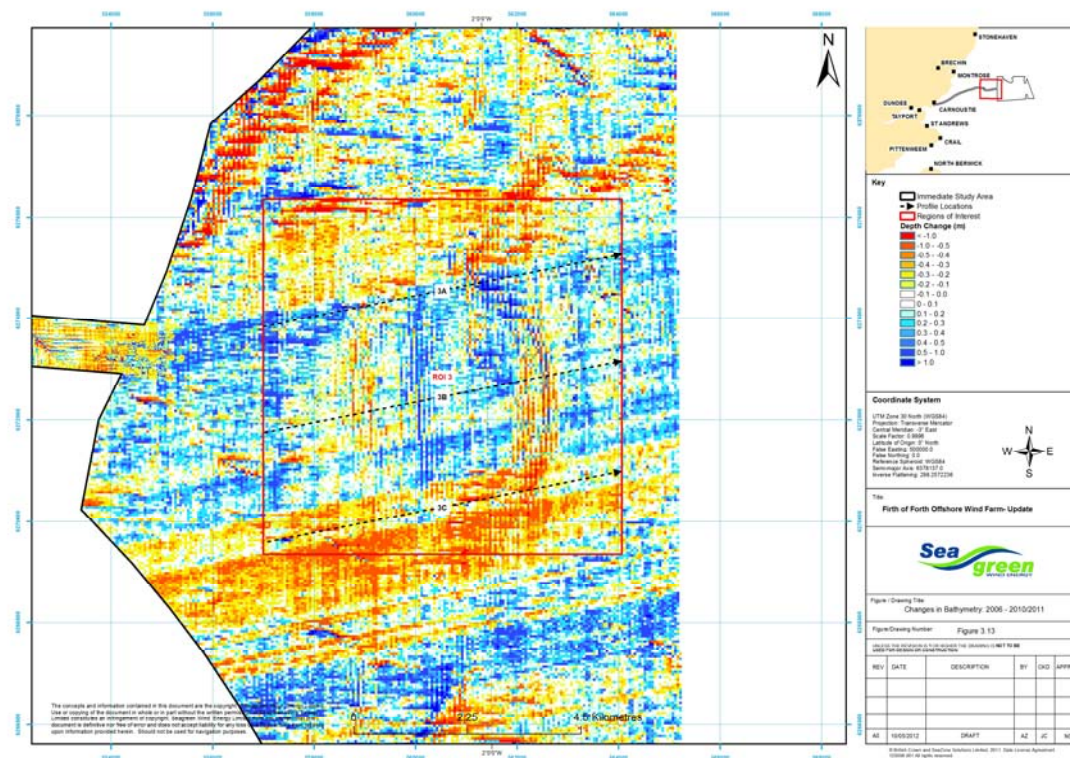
2°0'0"W

N

3A

ROI 3

3B

3C

The concepts and information contained in this document are the copyright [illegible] Use or copying of the document in whole or in part without the written permis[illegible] Limited constitutes an infringement of copyright. Seagreen Wind Energy Limi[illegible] document is definitive nor free of error and does not accept liability for any loss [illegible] upon information provided herein. Should not be used for navigation purposes.

0 2.25 4.5 Kilometres

2°0'0"W

STONEHAVEN
BRECHIN
MONTROSE
DUNDEE
CARNOUSTIE
TAYPORT
ST ANDREWS
CRAIL
PITTENWEEM
NORTH BERWICK

Key

Immediate Study Area
Profile Locations
Regions of Interest

Depth Change (m)
< -1.0
-1.0 - -0.5
-0.5 - -0.4
-0.4 - -0.3
-0.3 - -0.2
-0.2 - -0.1
-0.1 - 0.0
0 - 0.1
0.1 - 0.2
0.2 - 0.3
0.3 - 0.4
0.4 - 0.5
0.5 - 1.0
> 1.0

Coordinate System

UTM Zone 30 North (WGS84)
Projection: Transverse Mercator
Central Meridian: -3° East
Scale Factor: 0.9996
Latitude of Origin: 0° North
False Easting: 500000.0
False Northing: 0.0
Reference Spheroid: WGS84
Semimajor Axis: 6378137.0
Inverse Flattening: 298.2572236

N
W E
S

Title

Firth of Forth Offshore Wind Farm- Update

Sea green
WIND ENERGY

Figure / Drawing Title
Changes in Bathymetry: 2006 - 2010/2011

Figure/Drawing Number
Figure 3.13

UNLESS THE REVISION IS FOR REGARD THE DRAWING IS NOT TO BE USED FOR DESIGN OR CONSTRUCTION

| REV | DATE | DESCRIPTION | BY | CKD | APPR |
|---|---|---|---|---|---|
| | | | | | |
| | | | | | |
| | | | | | |
| A0 | 10/05/2012 | DRAFT | AZ | JC | |

© British Crown and SeaZone Solutions Limited, 2011. Data License Agreement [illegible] All rights reserved.